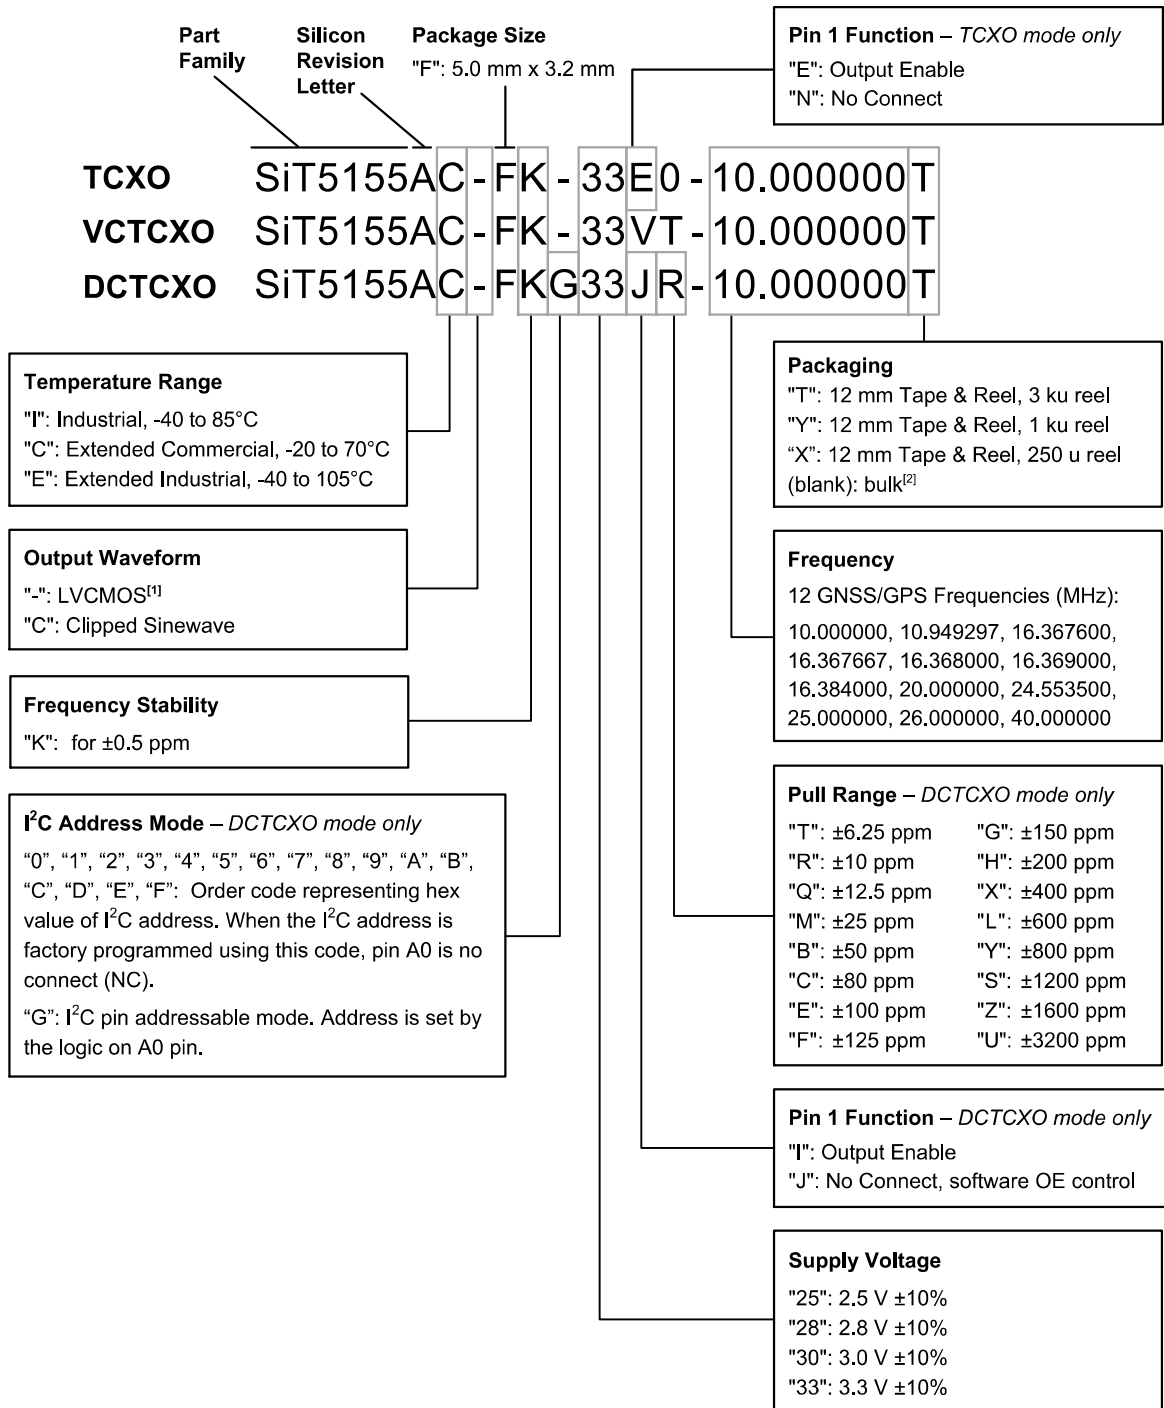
Part Family

Silicon Revision Letter

Package Size
"F": 5.0 mm x 3.2 mm

Pin 1 Function – TCXO mode only
"E": Output Enable
"N": No Connect

TCXO SiT5155AC - FK - 33E0 - 10.000000T
VCTCXO SiT5155AC - FK - 33VT - 10.000000T
DCTCXO SiT5155AC - FKG33JR - 10.000000T

Temperature Range
"I": Industrial, -40 to 85°C
"C": Extended Commercial, -20 to 70°C
"E": Extended Industrial, -40 to 105°C

Output Waveform
"-": LVCMOS$^{[1]}$
"C": Clipped Sinewave

Frequency Stability
"K": for ±0.5 ppm

I$^2$C Address Mode – DCTCXO mode only
"0", "1", "2", "3", "4", "5", "6", "7", "8", "9", "A", "B", "C", "D", "E", "F": Order code representing hex value of I$^2$C address. When the I$^2$C address is factory programmed using this code, pin A0 is no connect (NC).
"G": I$^2$C pin addressable mode. Address is set by the logic on A0 pin.

Packaging
"T": 12 mm Tape & Reel, 3 ku reel
"Y": 12 mm Tape & Reel, 1 ku reel
"X": 12 mm Tape & Reel, 250 u reel
(blank): bulk$^{[2]}$

Frequency
12 GNSS/GPS Frequencies (MHz):
10.000000, 10.949297, 16.367600, 16.367667, 16.368000, 16.369000, 16.384000, 20.000000, 24.553500, 25.000000, 26.000000, 40.000000

Pull Range – DCTCXO mode only
| | |
|---|---|
| "T": ±6.25 ppm | "G": ±150 ppm |
| "R": ±10 ppm | "H": ±200 ppm |
| "Q": ±12.5 ppm | "X": ±400 ppm |
| "M": ±25 ppm | "L": ±600 ppm |
| "B": ±50 ppm | "Y": ±800 ppm |
| "C": ±80 ppm | "S": ±1200 ppm |
| "E": ±100 ppm | "Z": ±1600 ppm |
| "F": ±125 ppm | "U": ±3200 ppm |

Pin 1 Function – DCTCXO mode only
"I": Output Enable
"J": No Connect, software OE control

Supply Voltage
"25": 2.5 V ±10%
"28": 2.8 V ±10%
"30": 3.0 V ±10%
"33": 3.3 V ±10%